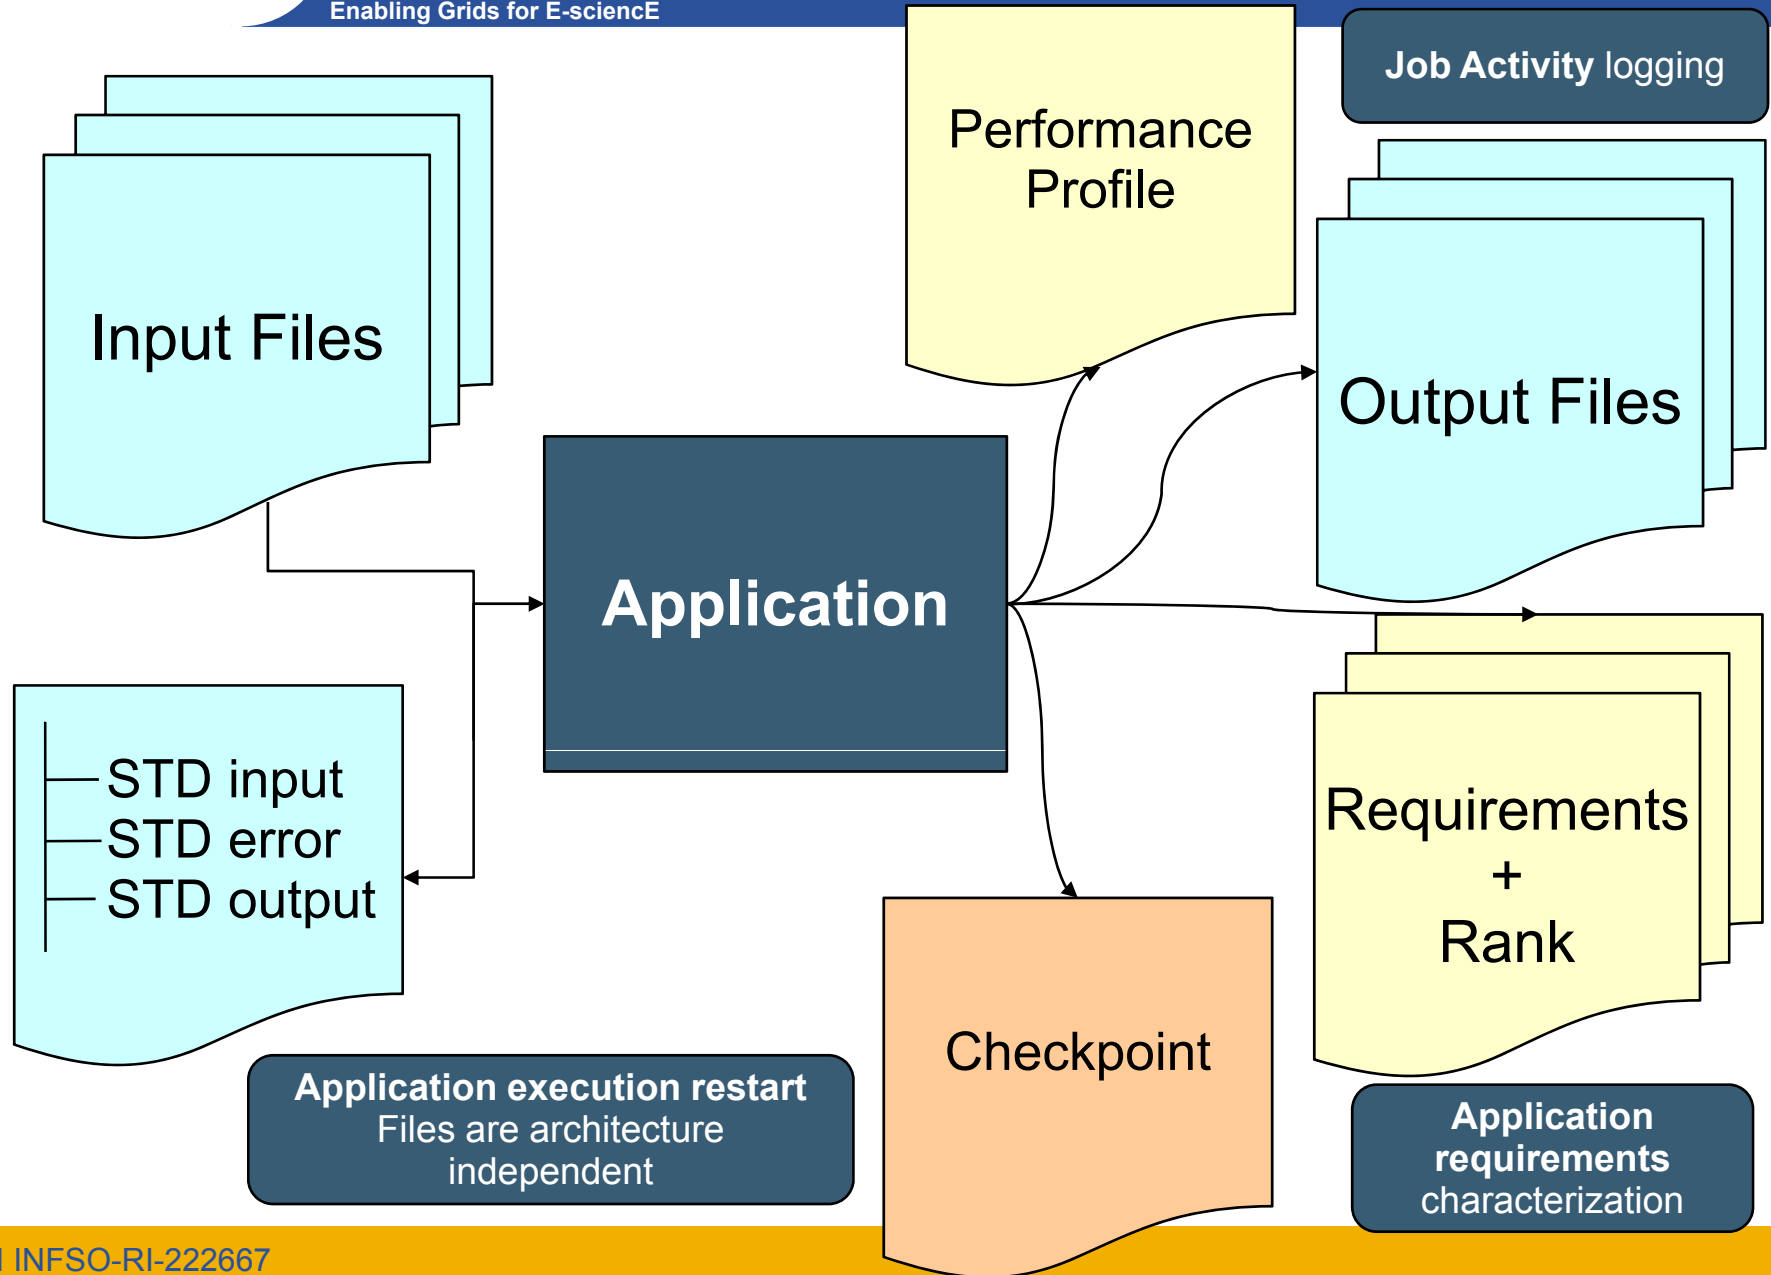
Enabling Grids for E-sciencE

Job Activity logging

Performance Profile

Input Files

Output Files

Application

STD input
STD error
STD output

Requirements + Rank

Checkpoint

Application execution restart
Files are architecture independent

Application requirements characterization

INFSO-RI-222667